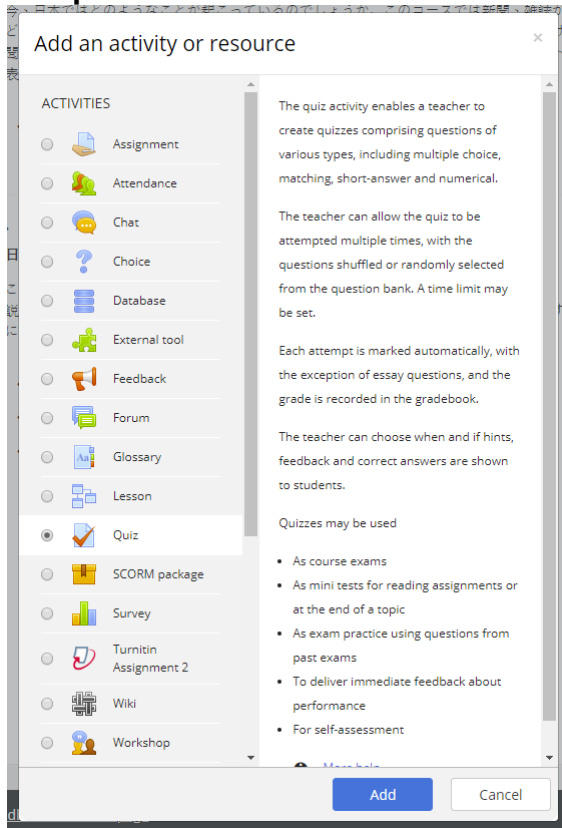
Add an activity or resource

×

ACTIVITIES

Assignment

Attendance

Chat

Choice

Database

External tool

Feedback

Forum

Glossary

Lesson

Quiz

SCORM package

Survey

Turnitin Assignment 2

Wiki

Workshop

The quiz activity enables a teacher to create quizzes comprising questions of various types, including multiple choice, matching, short-answer and numerical.

The teacher can allow the quiz to be attempted multiple times, with the questions shuffled or randomly selected from the question bank. A time limit may be set.

Each attempt is marked automatically, with the exception of essay questions, and the grade is recorded in the gradebook.

The teacher can choose when and if hints, feedback and correct answers are shown to students.

Quizzes may be used

- As course exams
- As mini tests for reading assignments or at the end of a topic
- As exam practice using questions from past exams
- To deliver immediate feedback about performance
- For self-assessment

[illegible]

Add

Cancel